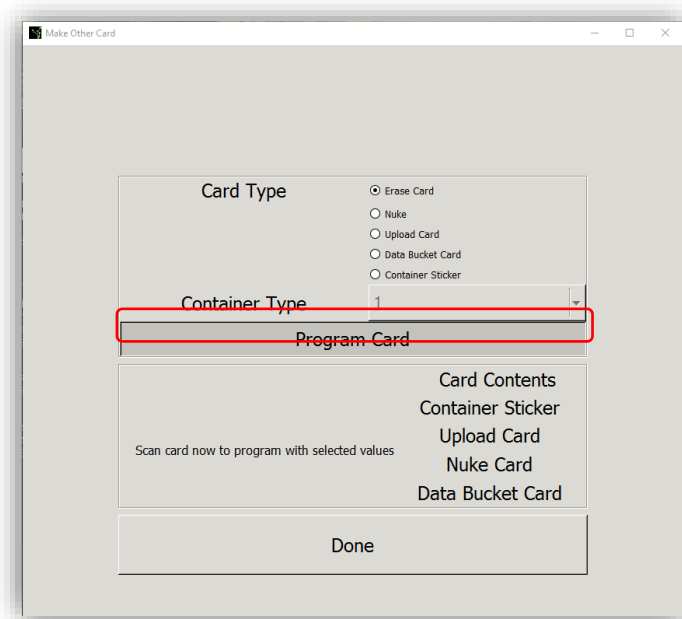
Make Other Card

Card Type

Erase Card

Nuke

Upload Card

Data Bucket Card

Container Sticker

Container Type

1

Program Card

Card Contents

Container Sticker

Upload Card

Nuke Card

Data Bucket Card

Scan card now to program with selected values

Done